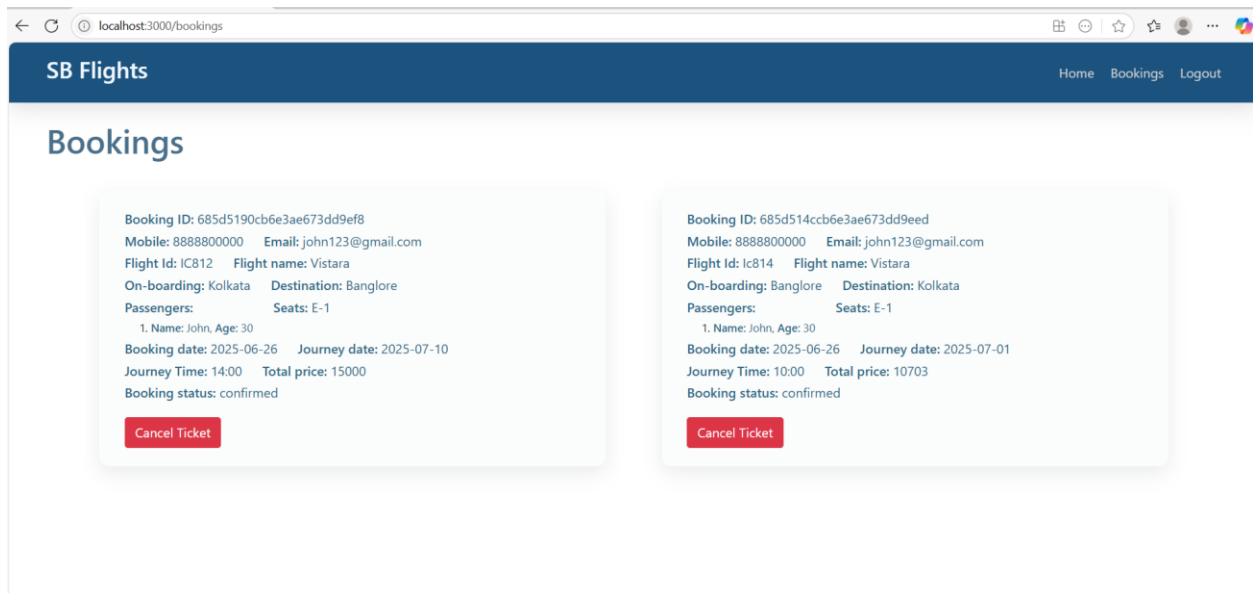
localhost:3000/bookings

SB Flights

Home Bookings Logout

Bookings

Booking ID: 685d5190cb6e3ae673dd9ef8
Mobile: 8888800000 Email: john123@gmail.com
Flight Id: IC812 Flight name: Vistara
On-boarding: Kolkata Destination: Banglore
Passengers: Seats: E-1
1. Name: John, Age: 30
Booking date: 2025-06-26 Journey date: 2025-07-10
Journey Time: 14:00 Total price: 15000
Booking status: confirmed

Cancel Ticket

Booking ID: 685d514ccb6e3ae673dd9eed
Mobile: 8888800000 Email: john123@gmail.com
Flight Id: Ic814 Flight name: Vistara
On-boarding: Banglore Destination: Kolkata
Passengers: Seats: E-1
1. Name: John, Age: 30
Booking date: 2025-06-26 Journey date: 2025-07-01
Journey Time: 10:00 Total price: 10703
Booking status: confirmed

Cancel Ticket